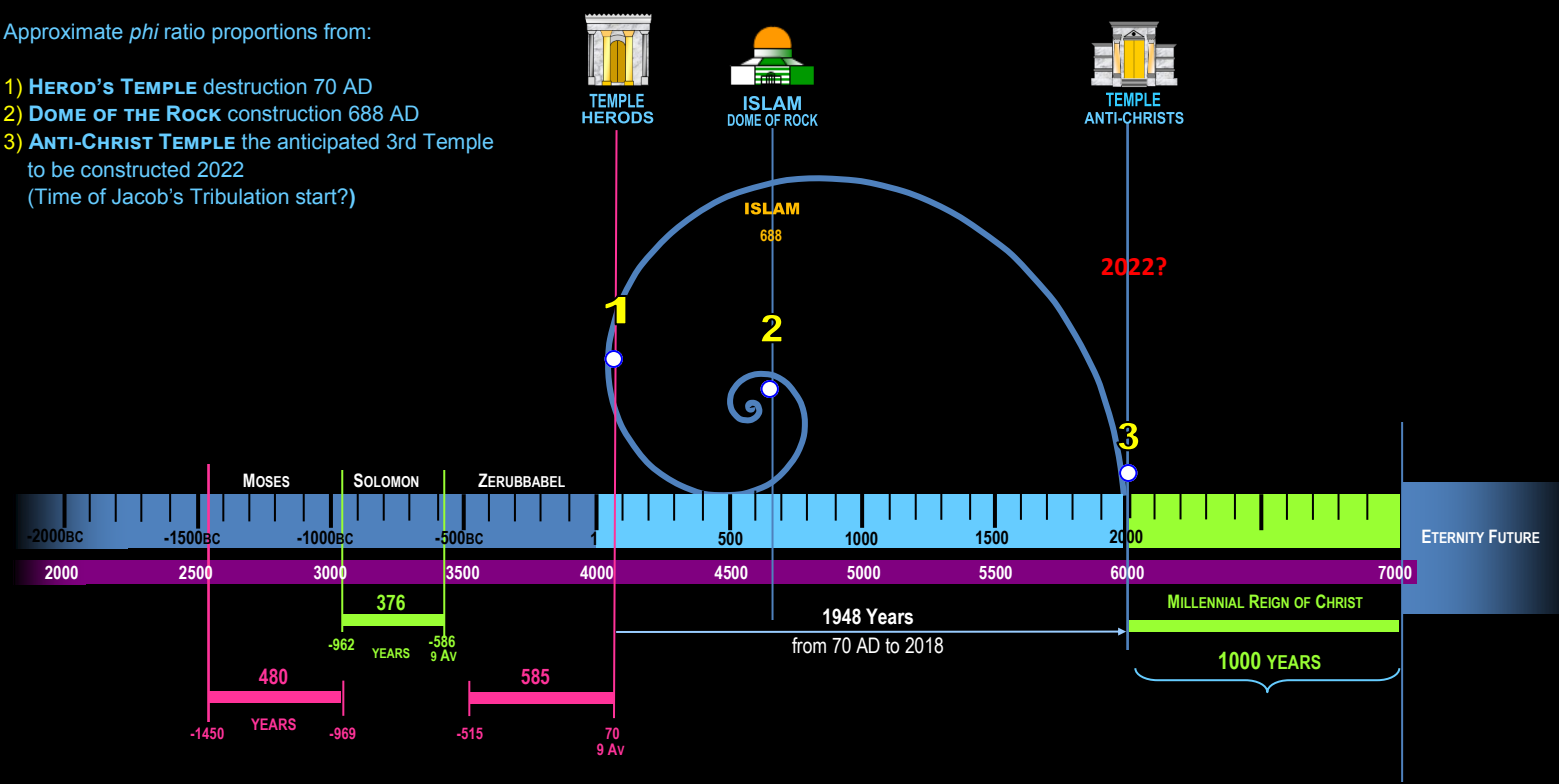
Approximate *phi* ratio proportions from:

1) HEROD'S TEMPLE destruction 70 AD
2) DOME OF THE ROCK construction 688 AD
3) ANTI-CHRIST TEMPLE the anticipated 3rd Temple to be constructed 2022
(Time of Jacob's Tribulation start?)

TEMPLE
HERODS

ISLAM
DOME OF ROCK

TEMPLE
ANTI-CHRISTS

ISLAM
688

2022?

1

2

3

MOSES
SOLOMON
ZERUBBABEL

-2000BC
-1500BC
-1000BC
-500BC
1
500
1000
1500
2000
ETERNITY FUTURE

2000
2500
3000
3500
4000
4500
5000
5500
6000
7000

376
-962
YEARS
-586
9 Av

1948 Years
from 70 AD to 2018

MILLENNIAL REIGN OF CHRIST

1000 YEARS

480
YEARS
-1450
-969

585
-515
70
9 Av